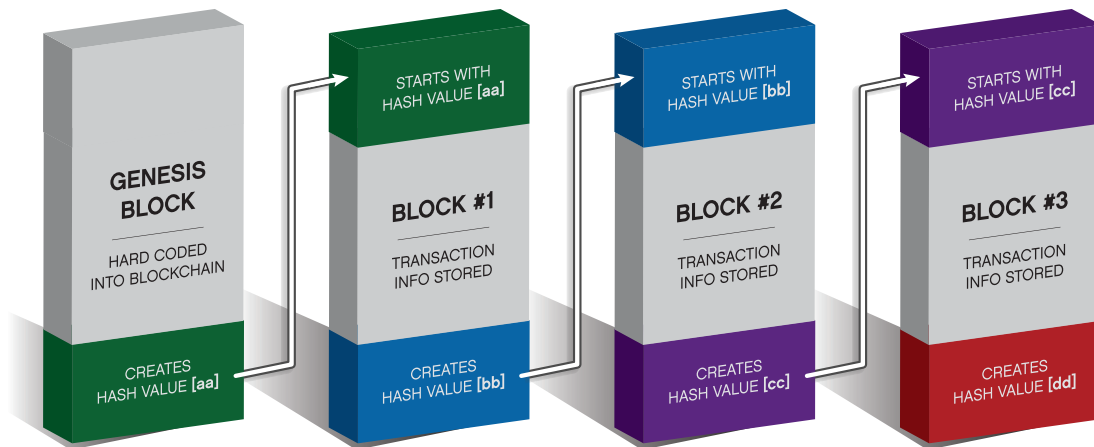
GENESIS BLOCK

HARD CODED INTO BLOCKCHAIN

CREATES HASH VALUE [aa]

STARTS WITH HASH VALUE [aa]

BLOCK #1

TRANSACTION INFO STORED

CREATES HASH VALUE [bb]

STARTS WITH HASH VALUE [bb]

BLOCK #2

TRANSACTION INFO STORED

CREATES HASH VALUE [cc]

STARTS WITH HASH VALUE [cc]

BLOCK #3

TRANSACTION INFO STORED

CREATES HASH VALUE [dd]